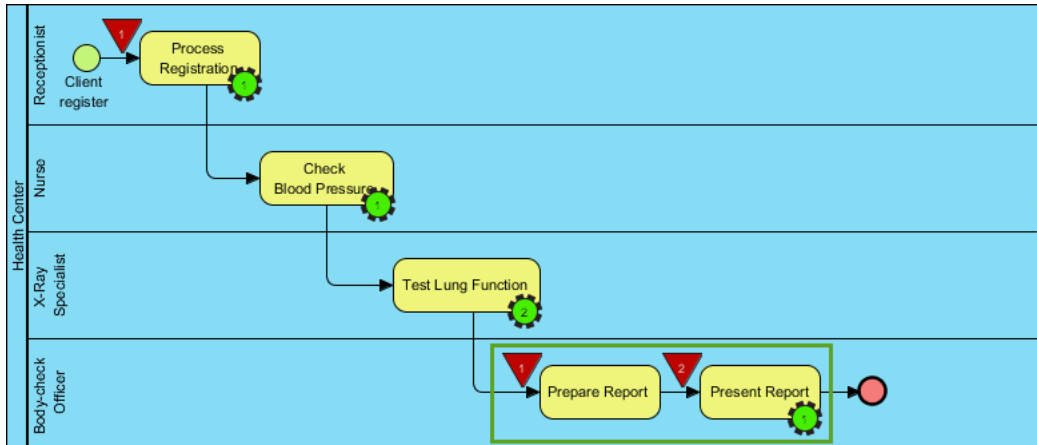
Health Center

Receptionist

1

Client register

Process Registration

1

Nurse

Check Blood Pressure

1

X-Ray Specialist

Test Lung Function

2

Body-check Officer

1

Prepare Report

2

Present Report

1